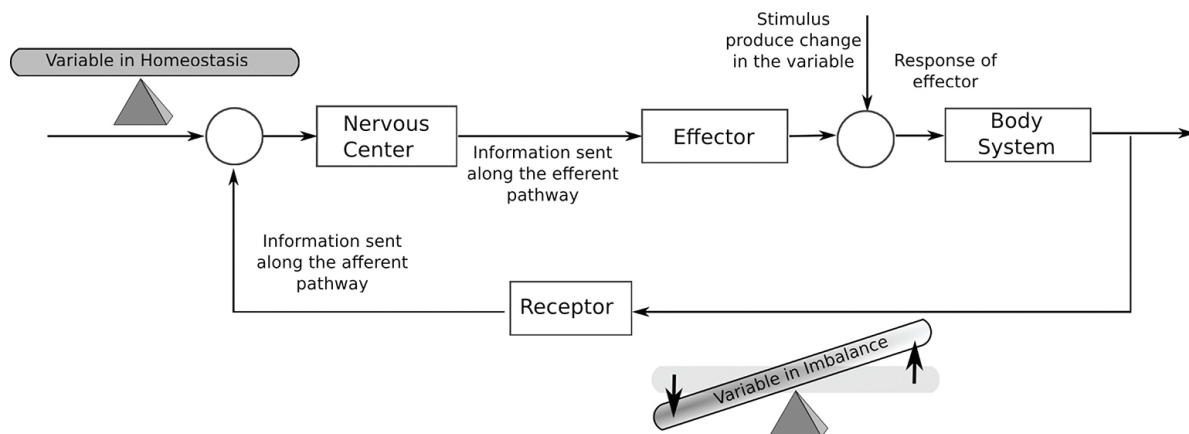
Variable in Homeostasis

Stimulus produce change in the variable

Response of effector

Nervous Center

Information sent along the efferent pathway

Effector

Body System

Information sent along the afferent pathway

Receptor

Variable in Imbalance